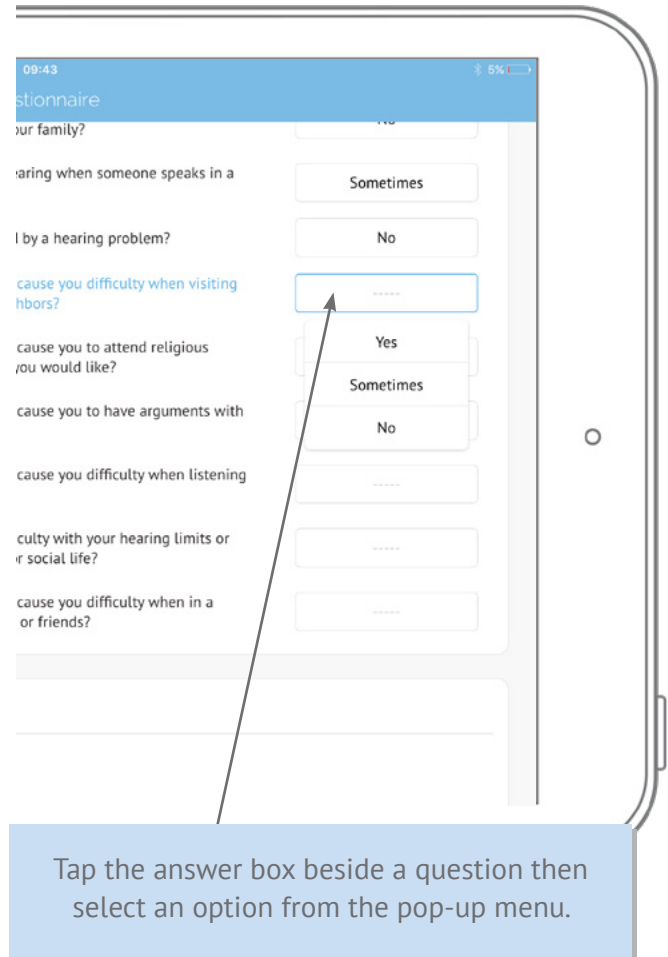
09:43

5%

stionnaire

our family?

No

earing when someone speaks in a

Sometimes

l by a hearing problem?

No

cause you difficulty when visiting hbors?

-----

Yes

cause you to attend religious you would like?

Sometimes

cause you to have arguments with

No

cause you difficulty when listening

-----

culty with your hearing limits or r social life?

-----

cause you difficulty when in a or friends?

-----

Tap the answer box beside a question then select an option from the pop-up menu.